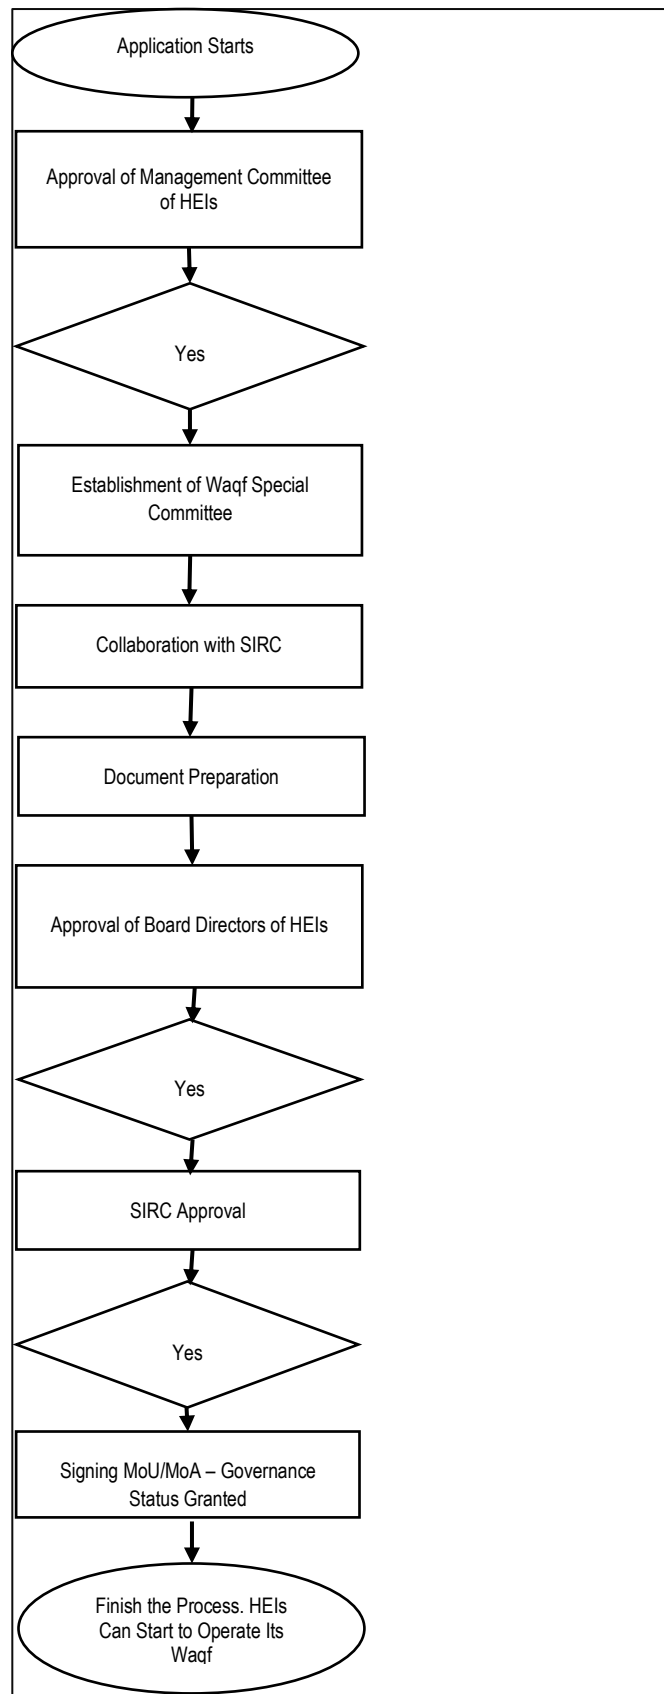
Application Starts

Approval of Management Committee of HEIs

Yes

Establishment of Waqf Special Committee

Collaboration with SIRC

Document Preparation

Approval of Board Directors of HEIs

Yes

SIRC Approval

Yes

Signing MoU/MoA – Governance Status Granted

Finish the Process. HEIs Can Start to Operate Its Waqf